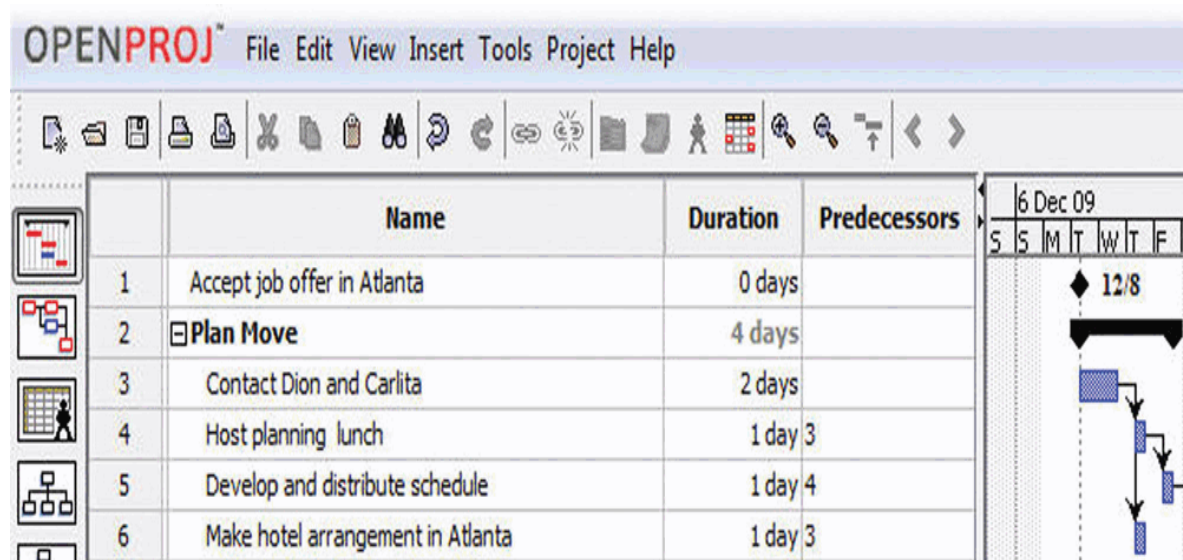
OPENPROJ™ File Edit View Insert Tools Project Help

|   | Name | Duration | Predecessors |
|---|---|---|---|
| 1 | Accept job offer in Atlanta | 0 days | |
| 2 | ⊟Plan Move | 4 days | |
| 3 | Contact Dion and Carlita | 2 days | |
| 4 | Host planning lunch | 1 day | 3 |
| 5 | Develop and distribute schedule | 1 day | 4 |
| 6 | Make hotel arrangement in Atlanta | 1 day | 3 |

6 Dec 09
S S M T W T F

12/8